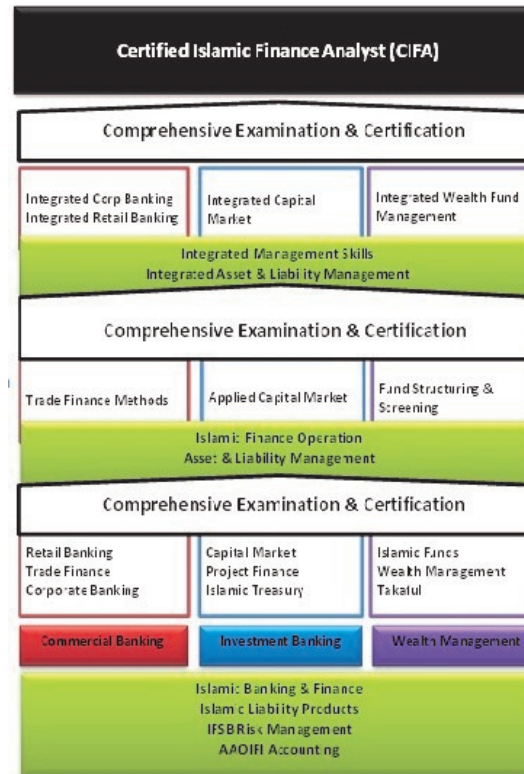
Certified Islamic Finance Analyst (CIFA)

Comprehensive Examination & Certification

Integrated Corp Banking
Integrated Retail Banking

Integrated Capital Market

Integrated Wealth Fund Management

Integrated Management Skills
Integrated Asset & Liability Management

Comprehensive Examination & Certification

Trade Finance Methods

Applied Capital Market

Fund Structuring & Screening

Islamic Finance Operation
Asset & Liability Management

Comprehensive Examination & Certification

Retail Banking
Trade Finance
Corporate Banking

Capital Market
Project Finance
Islamic Treasury

Islamic Funds
Wealth Management
Takaful

Commercial Banking

Investment Banking

Wealth Management

Islamic Banking & Finance
Islamic Liability Products
IFSB Risk Management
AAOIFI Accounting